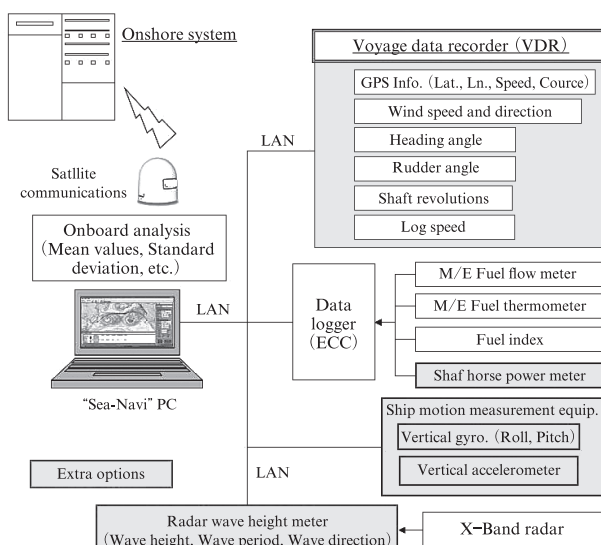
Onshore system

Voyage data recorder (VDR)

GPS Info. (Lat., Ln., Speed, Cource)

Wind speed and direction

Heading angle

Rudder angle

Shaft revolutions

Log speed

LAN

Satllite communications

Onboard analysis (Mean values, Standard deviation, etc.)

LAN

Data logger (ECC)

M/E Fuel flow meter

M/E Fuel thermometer

Fuel index

Shaf horse power meter

"Sea-Navi" PC

Ship motion measurement equip.

Vertical gyro. (Roll, Pitch)

Vertical accelerometer

Extra options

LAN

Radar wave height meter (Wave height, Wave period, Wave direction)

X-Band radar